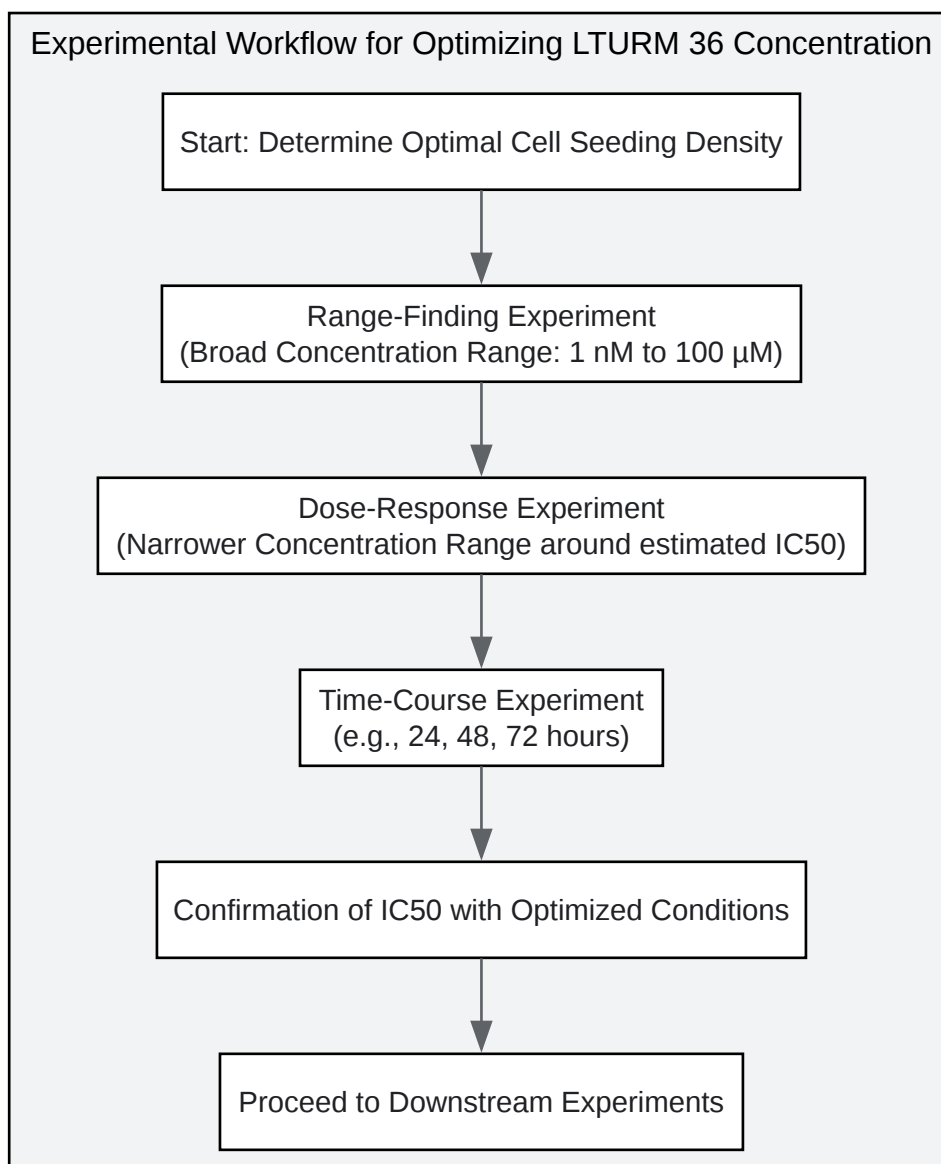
Experimental Workflow for Optimizing LTURM 36 Concentration

Start: Determine Optimal Cell Seeding Density

Range-Finding Experiment
(Broad Concentration Range: 1 nM to 100 µM)

Dose-Response Experiment
(Narrower Concentration Range around estimated IC50)

Time-Course Experiment
(e.g., 24, 48, 72 hours)

Confirmation of IC50 with Optimized Conditions

Proceed to Downstream Experiments